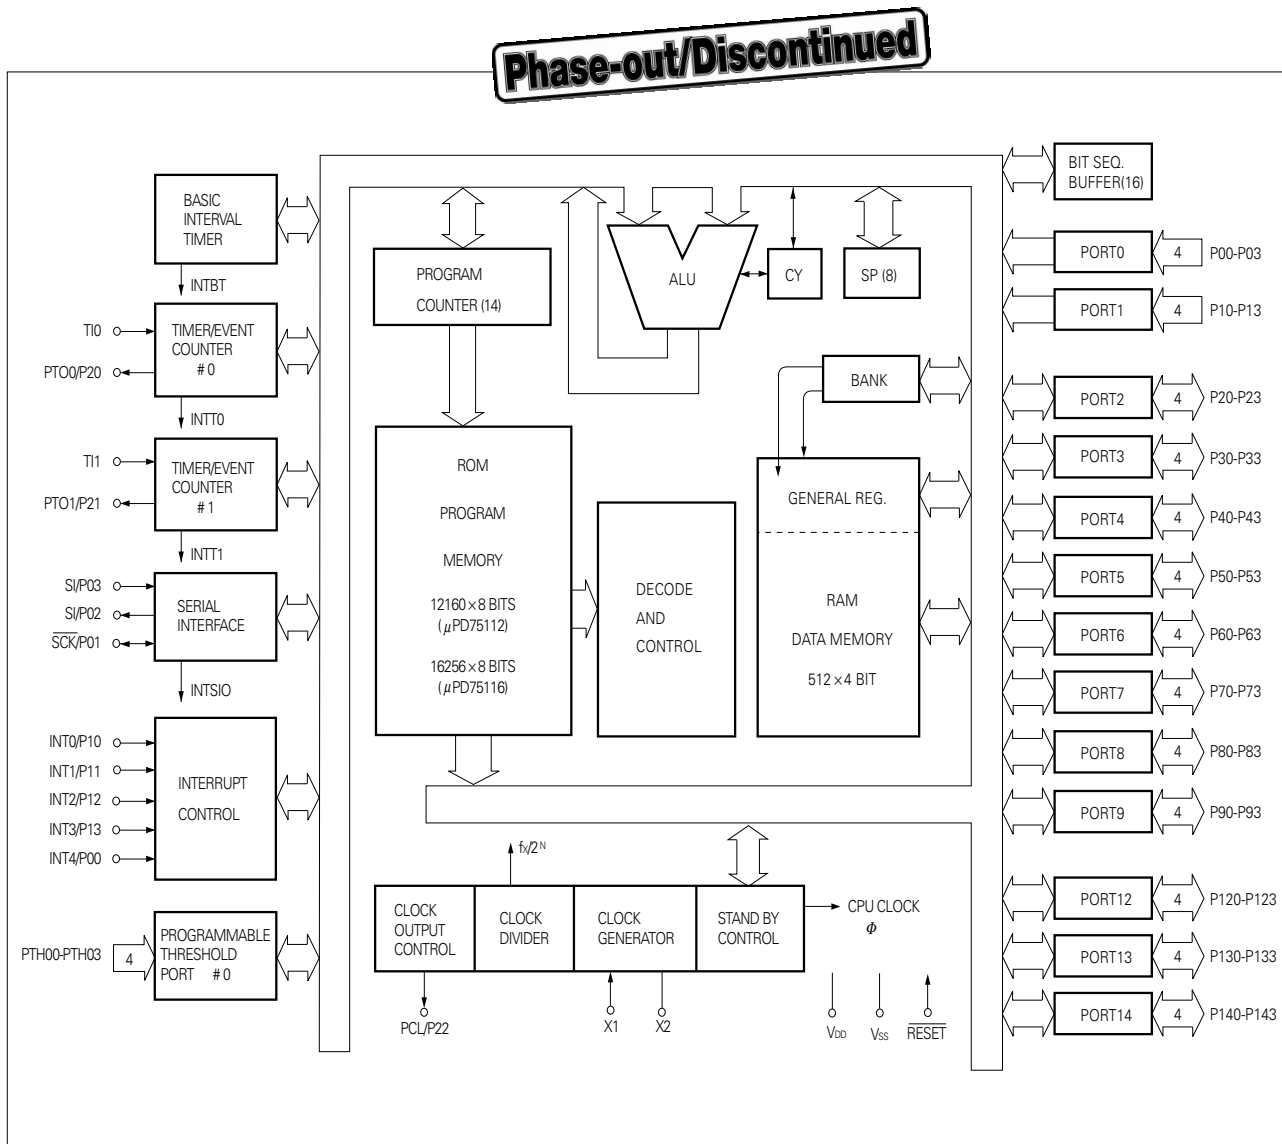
Phase-out/Discontinued

BASIC INTERVAL TIMER

INTBT

TI0

PTO0/P20

TIMER/EVENT COUNTER # 0

INTT0

TI1

PTO1/P21

TIMER/EVENT COUNTER # 1

INTT1

SI/P03

SI/P02

$\overline{SCK}$/P01

SERIAL INTERFACE

INTSIO

INT0/P10

INT1/P11

INT2/P12

INT3/P13

INT4/P00

INTERRUPT CONTROL

PTH00-PTH03

4

PROGRAMMABLE THRESHOLD PORT # 0

PROGRAM COUNTER (14)

ALU

CY

SP (8)

BANK

ROM

PROGRAM

MEMORY

12160 × 8 BITS ($\mu$PD75112)

16256 × 8 BITS ($\mu$PD75116)

DECODE AND CONTROL

GENERAL REG.

RAM

DATA MEMORY

512 × 4 BIT

fx/2$^N$

CLOCK OUTPUT CONTROL

CLOCK DIVIDER

CLOCK GENERATOR

STAND BY CONTROL

CPU CLOCK

$\Phi$

PCL/P22

X1

X2

V$_{DD}$

V$_{SS}$

$\overline{RESET}$

BIT SEQ. BUFFER(16)

PORT0 4 P00-P03

PORT1 4 P10-P13

PORT2 4 P20-P23

PORT3 4 P30-P33

PORT4 4 P40-P43

PORT5 4 P50-P53

PORT6 4 P60-P63

PORT7 4 P70-P73

PORT8 4 P80-P83

PORT9 4 P90-P93

PORT12 4 P120-P123

PORT13 4 P130-P133

PORT14 4 P140-P143